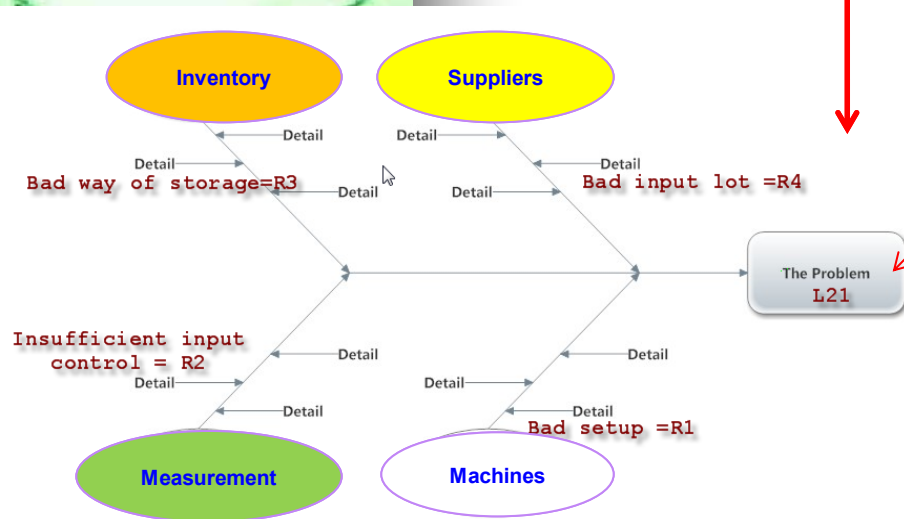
Inventory

Suppliers

Detail

Detail

Detail

Bad way of storage=R3

Detail

Detail

Detail

Bad input lot =R4

Detail

The Problem
L21

Insufficient input control = R2

Detail

Detail

Detail

Detail

Detail

Detail

Bad setup =R1

Measurement

Machines